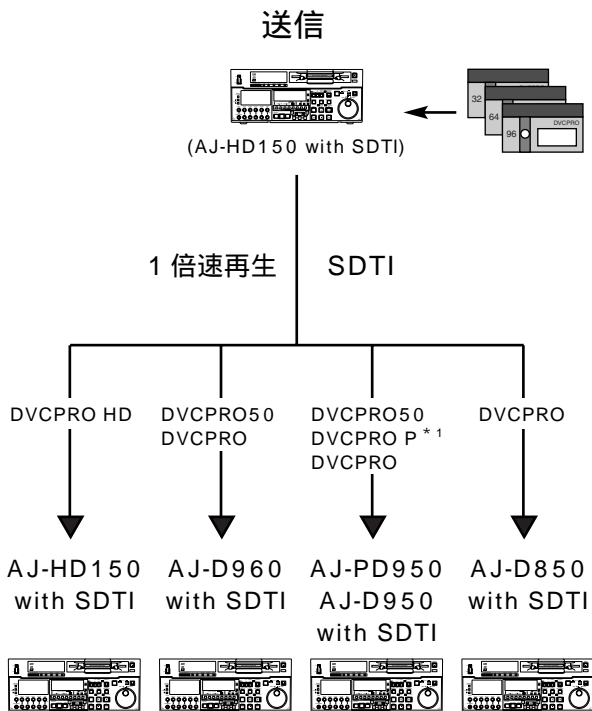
送信

32
64
96
DVCPRO

(AJ-HD150 with SDTI)

1 倍速再生 SDTI

DVCPRO HD

DVCPRO50
DVCPRO

DVCPRO50
DVCPRO P $^{*1}$
DVCPRO

DVCPRO

AJ-HD150
with SDTI

AJ-D960
with SDTI

AJ-PD950
AJ-D950
with SDTI

AJ-D850
with SDTI